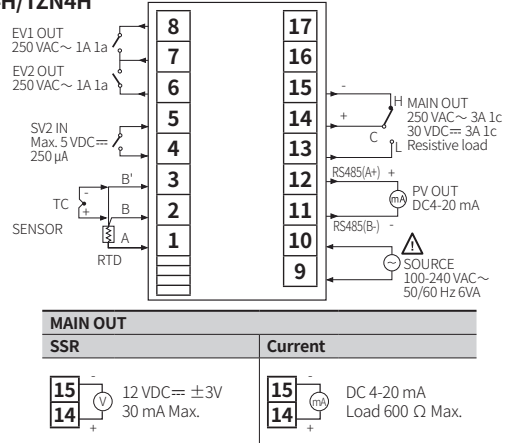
H/12N4H

EV1 OUT
250 VAC∼ 1A 1a

EV2 OUT
250 VAC∼ 1A 1a

SV2 IN
Max. 5 VDC⎓
250 μA

TC
SENSOR
RTD

B'
B
A
-
+

8
7
6
5
4
3
2
1

17
16
15
14
13
12
11
10
9

-
+
H
C
L
MAIN OUT
250 VAC∼ 3A 1c
30 VDC⎓ 3A 1c
Resistive load

RS485(A+)
+
mA
PV OUT
DC4-20 mA
RS485(B-)
-

SOURCE
100-240 VAC∼
50/60 Hz 6VA

| MAIN OUT | |
|---|---|
| SSR | Current |
| 15 - V 14 + 12 VDC⎓ ±3V 30 mA Max. | 15 - mA 14 + DC 4-20 mA Load 600 Ω Max. |